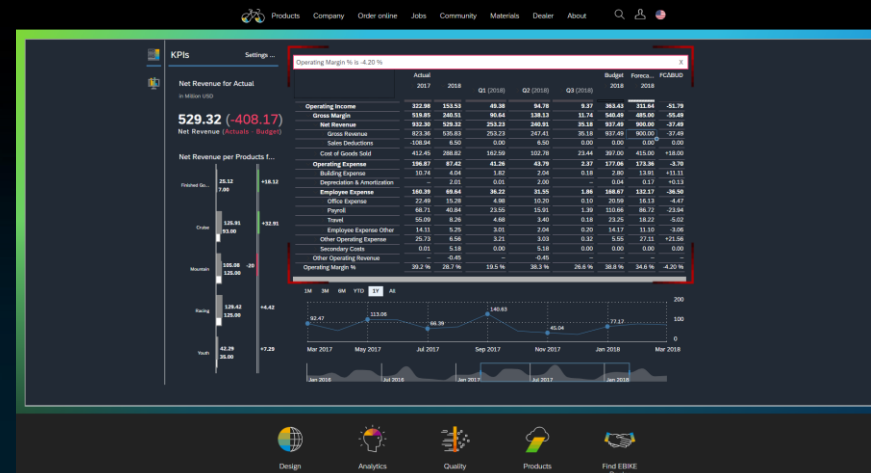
Products Company Order online Jobs Community Materials Dealer About

KPIs Settings ...

Net Revenue for Actual
in Million USD

529.32 (-408.17)
Net Revenue (Actuals - Budget)

Net Revenue per Products f...

Finished Go... 25.12 7.00 +18.12
Cruise 125.91 93.00 +32.91
Mountain 105.08 125.00 -20
Racing 129.42 125.00 +4.42
Youth 42.29 35.00 +7.29

Operating Margin % is -4.20 % X

| | Actual 2017 | 2018 | Q1 (2018) | Q2 (2018) | Q3 (2018) | Budget 2018 | Foreca... 2018 | FC/ABUD |
|---|---|---|---|---|---|---|---|---|
| Operating Income | 322.98 | 153.53 | 49.38 | 94.78 | 9.37 | 363.43 | 311.64 | -51.79 |
| Gross Margin | 519.85 | 240.51 | 90.64 | 138.13 | 11.74 | 540.49 | 485.00 | -55.49 |
| Net Revenue | 932.30 | 529.32 | 253.23 | 240.91 | 35.18 | 937.49 | 900.00 | -37.49 |
| Gross Revenue | 823.36 | 535.83 | 253.23 | 247.41 | 35.18 | 937.49 | 900.00 | -37.49 |
| Sales Deductions | -108.94 | 6.50 | 0.00 | 6.50 | 0.00 | 0.00 | 0.00 | 0.00 |
| Cost of Goods Sold | 412.45 | 288.82 | 162.59 | 102.78 | 23.44 | 397.00 | 415.00 | +18.00 |
| Operating Expense | 196.87 | 87.42 | 41.26 | 43.79 | 2.37 | 177.06 | 173.36 | -3.70 |
| Building Expense | 10.74 | 4.04 | 1.82 | 2.04 | 0.18 | 2.80 | 13.91 | +11.11 |
| Depreciation & Amortization | -- | 2.01 | 0.01 | 2.00 | -- | 0.04 | 0.17 | +0.13 |
| Employee Expense | 160.39 | 69.64 | 36.22 | 31.55 | 1.86 | 168.67 | 132.17 | -36.50 |
| Office Expense | 22.49 | 15.28 | 4.98 | 10.20 | 0.10 | 20.59 | 16.13 | -4.47 |
| Payroll | 66.71 | 40.84 | 23.55 | 15.91 | 1.39 | 110.66 | 86.72 | -23.94 |
| Travel | 55.09 | 8.26 | 4.68 | 3.40 | 0.18 | 23.25 | 18.22 | -5.02 |
| Employee Expense Other | 14.11 | 5.25 | 3.01 | 2.04 | 0.20 | 14.17 | 11.10 | -3.06 |
| Other Operating Expense | 25.73 | 6.56 | 3.21 | 3.03 | 0.32 | 5.55 | 27.11 | +21.56 |
| Secondary Costs | 0.01 | 5.18 | 0.00 | 5.18 | 0.00 | 0.00 | 0.00 | 0.00 |
| Other Operating Revenue | -- | -0.45 | -- | -0.45 | -- | -- | -- | -- |
| Operating Margin % | 39.2 % | 28.7 % | 19.5 % | 38.3 % | 26.6 % | 38.8 % | 34.6 % | -4.20 % |

1M 3M 6M YTD 1Y All

92.47 113.08 66.39 140.63 45.04 77.17

200 100 0

Mar 2017 May 2017 Jul 2017 Sep 2017 Nov 2017 Jan 2018 Mar 2018

Jan 2016 Jul 2016 Jan 2017 Jul 2017 Jan 2018

Design Analytics Quality Products Find EBIKE